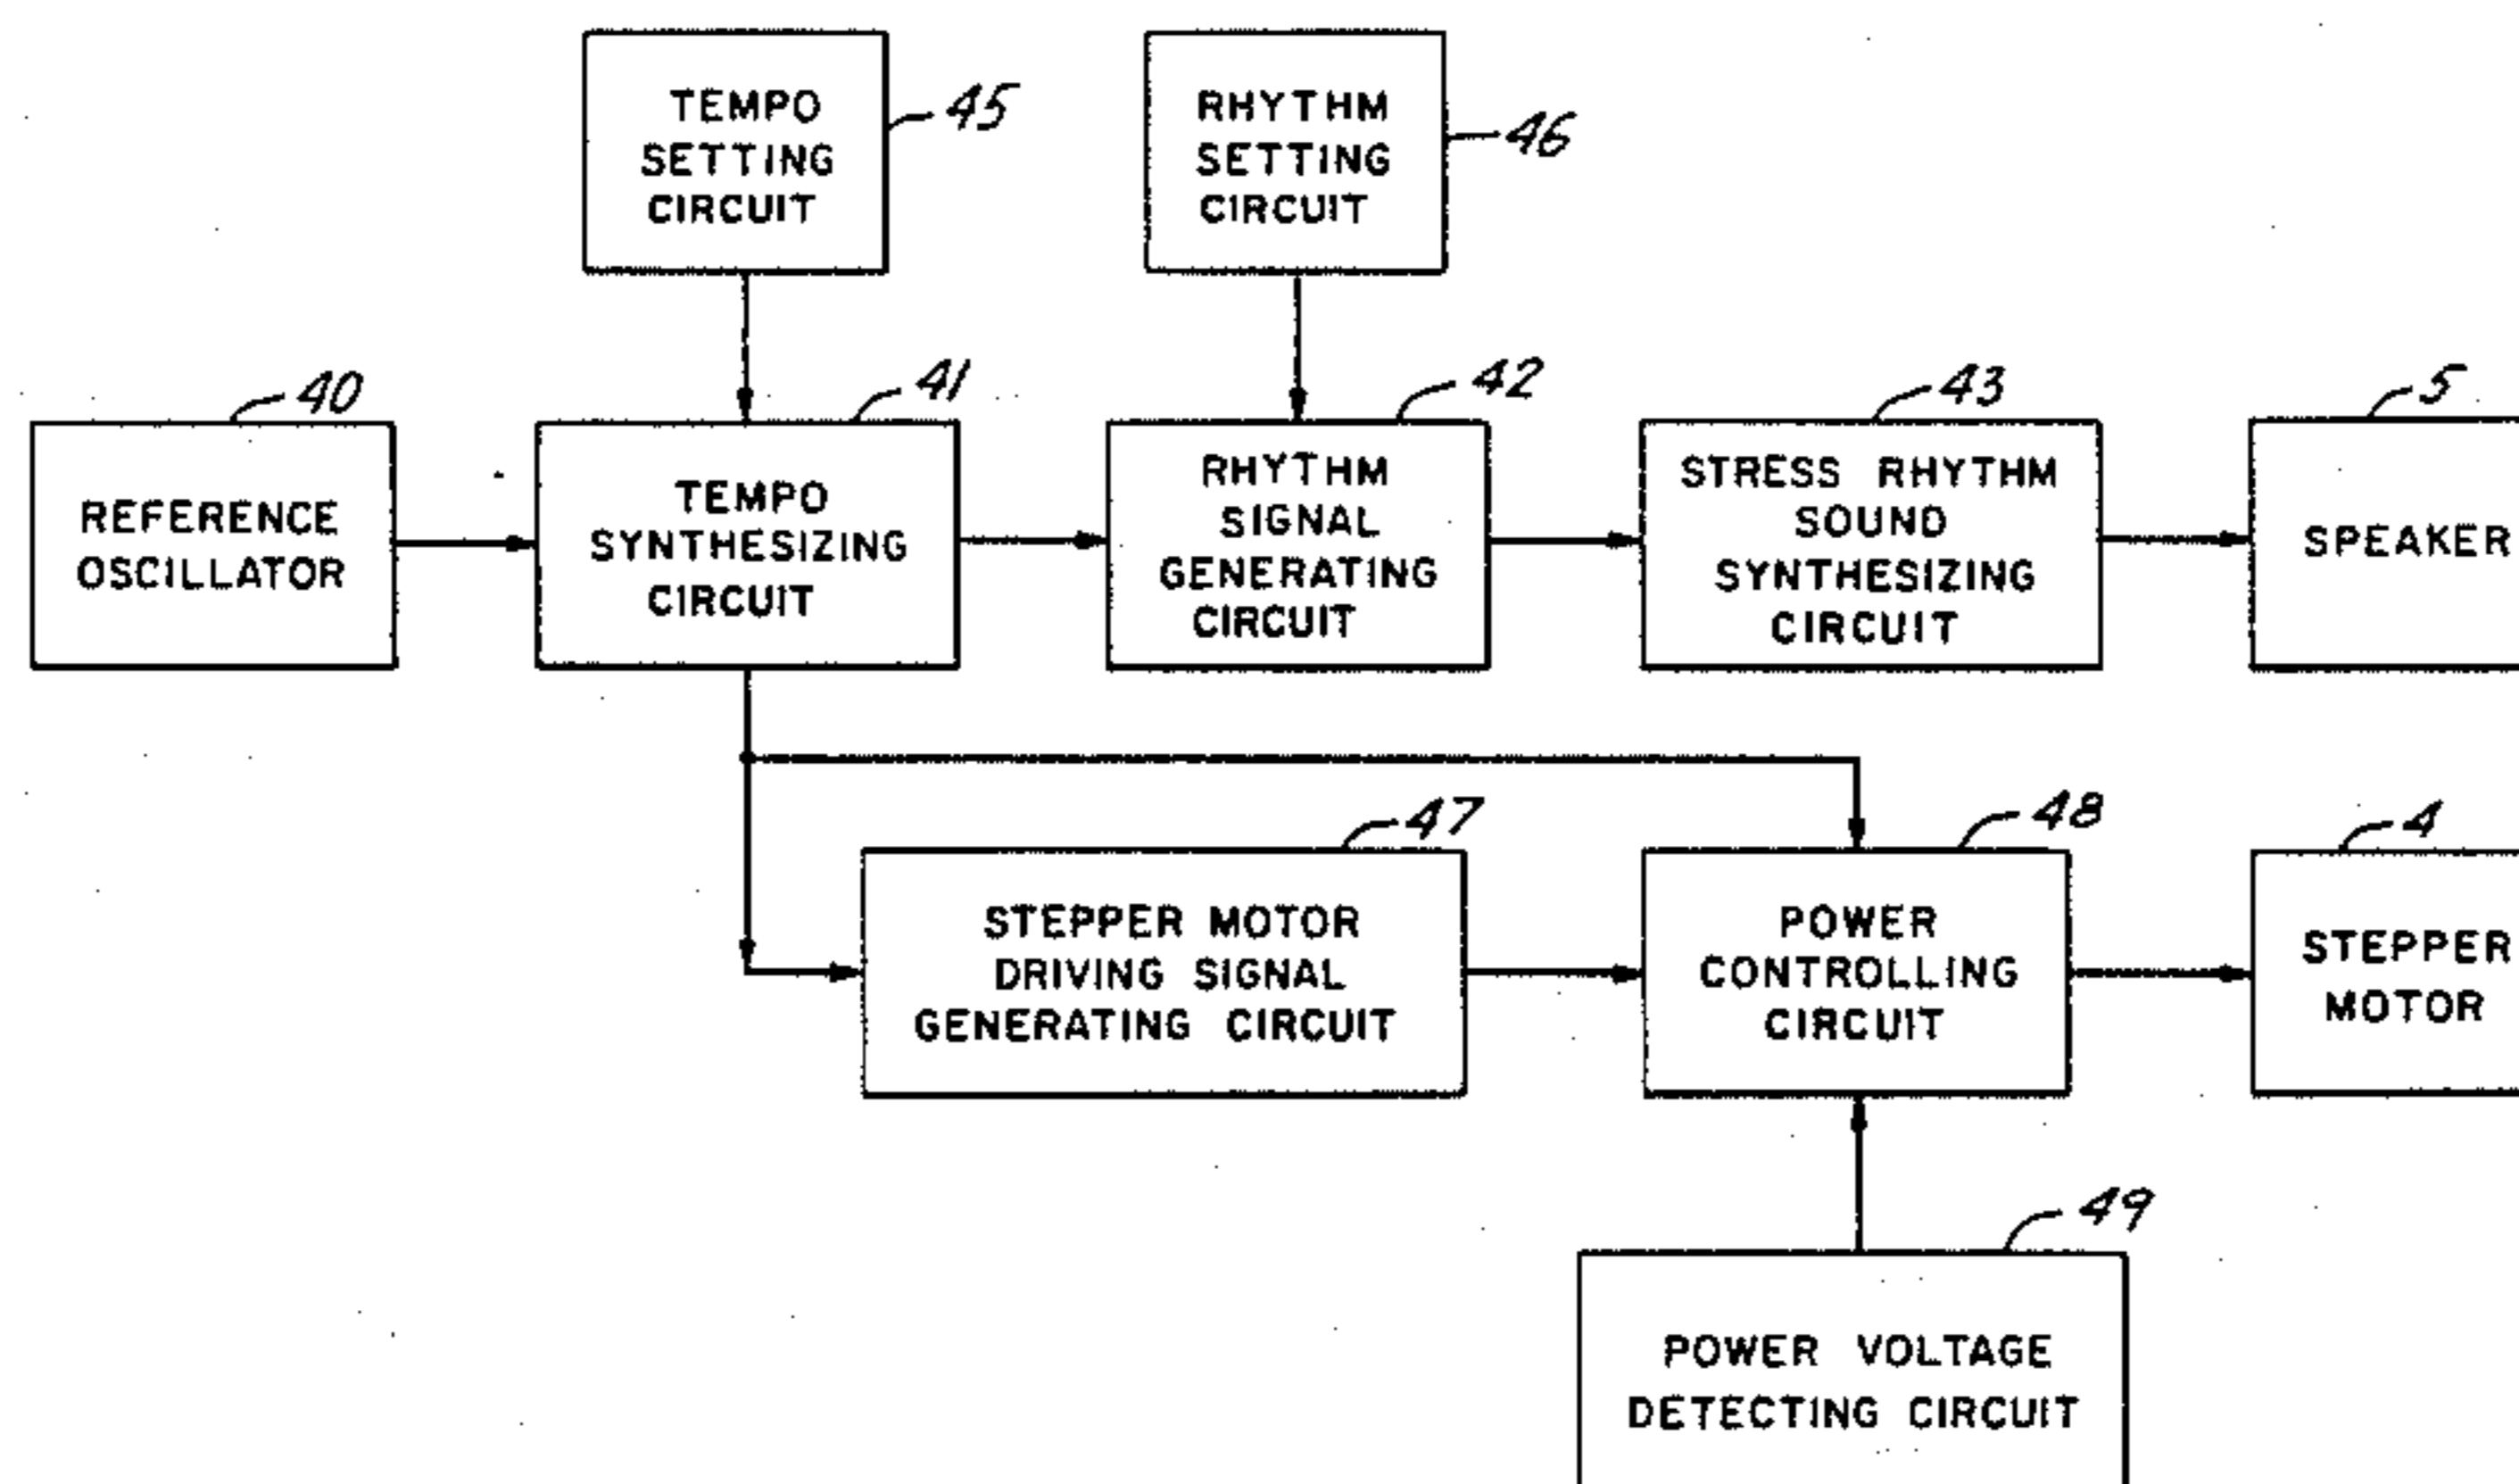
TEMPO SETTING CIRCUIT 45

RHYTHM SETTING CIRCUIT 46

40 REFERENCE OSCILLATOR

41 TEMPO SYNTHESIZING CIRCUIT

42 RHYTHM SIGNAL GENERATING CIRCUIT

43 STRESS RHYTHM SOUND SYNTHESIZING CIRCUIT

5 SPEAKER

47 STEPPER MOTOR DRIVING SIGNAL GENERATING CIRCUIT

48 POWER CONTROLLING CIRCUIT

4 STEPPER MOTOR

49 POWER VOLTAGE DETECTING CIRCUIT